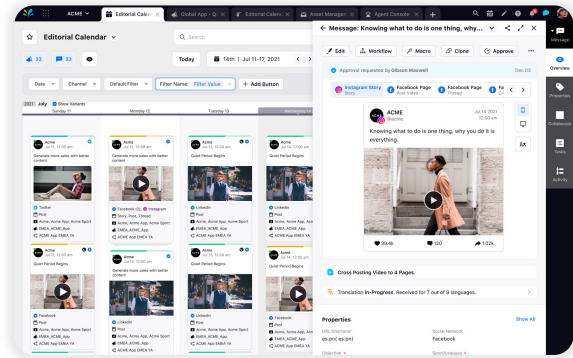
ACME | Editorial Calen | Global App | Editorial Calen | Asset Managem | Agent Console

Editorial Calendar

Search

Today | 14th | Jul 11-17, 2021

33 | 33

Date | Channel | Default Filter | Filter Name: Filter Value | + Add Button

2021 July | Show Variants

Sunday 11 | Monday 12 | Tuesday 13 | Wednesday 14

Acme
Jul 13, 10:00 am
Generate more sales with better content

Twitter
Acme, Acme App, Acme Sport
EMEA_ACME_App
Acme App EMEA YA

Acme
Jul 13, 10:00 am
Generate more sales with better content

Facebook (3) | Instagram
Story, Post, Thread
Acme, Acme App, Acme Sport
EMEA_ACME_App
Acme App EMEA YA

Acme
Jul 13, 10:00 am
Quiet Period Begins

LinkedIn
Acme, Acme App, Acme Sport
EMEA_ACME_App
Acme App EMEA YA

Acme
Jul 13, 10:00 am
Quiet Period Begins

Acme
Jul 13, 10:00 am
Generate more sales with better content

Facebook
Acme, Acme App, Acme Sport
EMEA_ACME_App
Acme App EMEA YA

Acme
Jul 13, 10:00 am
Quiet Period Begins

LinkedIn
Acme, Acme App, Acme Sport
EMEA_ACME_App
Acme App EMEA YA

Message: Knowing what to do is one thing, why...

Edit | Workflow | Macro | Clone | Approve

Approval requested by Gibson Maxwell | Dec 03

Instagram Story
Story
Facebook Page
Post Video
Facebook Page
Thread

ACME
@acme
Jul 14 2021
10:00 am

Knowing what to do is one thing, why you do it is everything.

39.4k | 120 | 1.22k

Cross Posting Video to 4 Pages.

Translation In-Progress. Received for 7 out of 9 languages.

Properties | Show All

URL Shortener
es.pm/ es.pml
Social Network
Facebook
Objective
Sort/Language

Message | Overview | Properties | Collaborate | Tasks | Activity